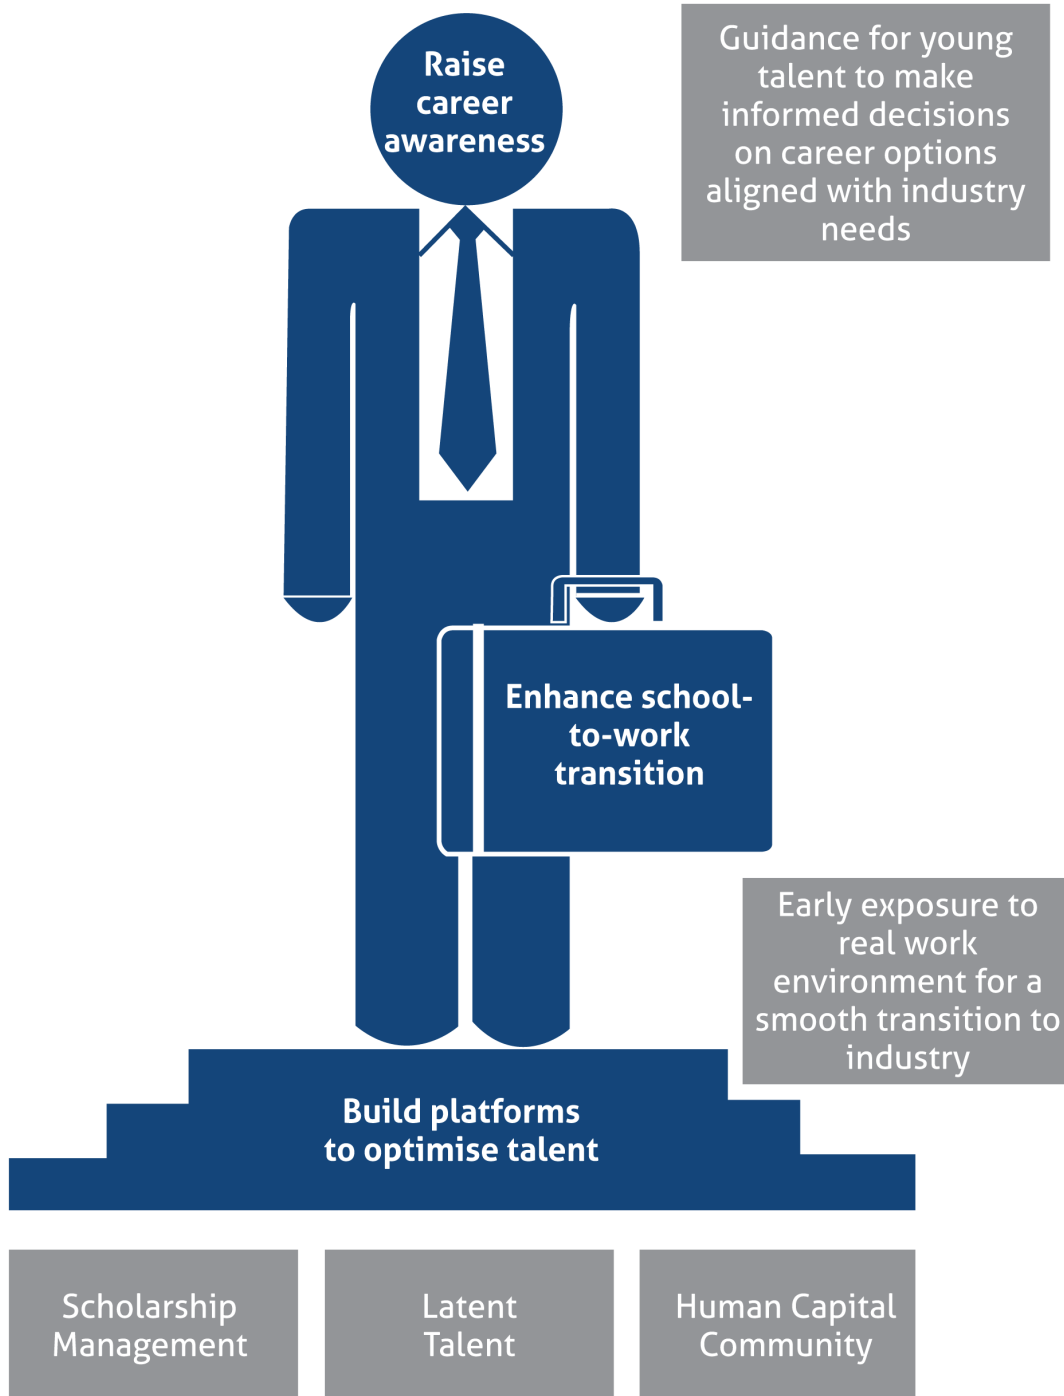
Raise career awareness

Guidance for young talent to make informed decisions on career options aligned with industry needs

Enhance school-to-work transition

Early exposure to real work environment for a smooth transition to industry

Build platforms to optimise talent

Scholarship Management

Latent Talent

Human Capital Community